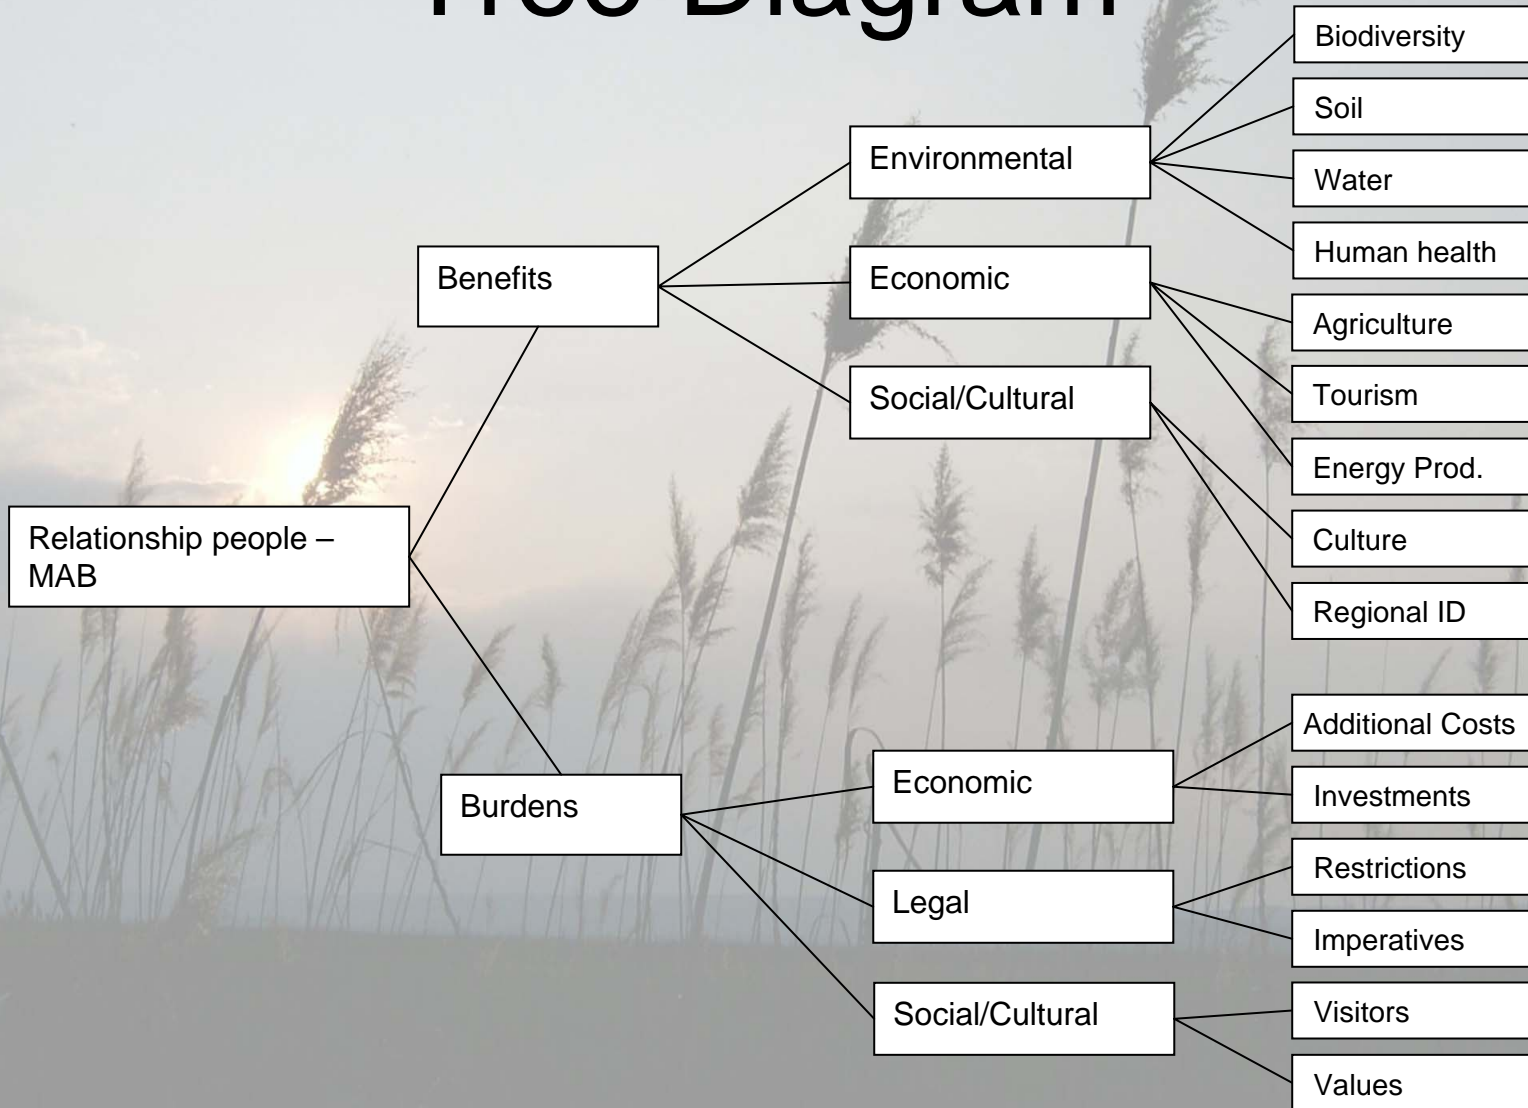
Tree Diagram

Relationship people – MAB

Benefits

Environmental

Biodiversity

Soil

Water

Human health

Economic

Agriculture

Tourism

Energy Prod.

Social/Cultural

Culture

Regional ID

Burdens

Economic

Additional Costs

Investments

Legal

Restrictions

Imperatives

Social/Cultural

Visitors

Values